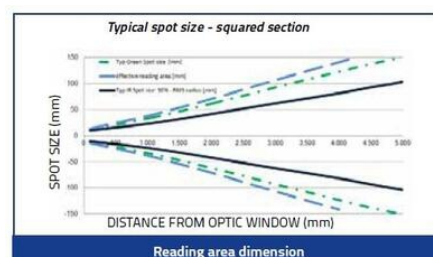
Typical spot size - squared section

150
100
50
0
-50
-100
-150

Typ Green Spot size [mm]
Effective reading area [mm]
Typ IR Spot size 90% - RMS radius [mm]

SPOT SIZE (mm)

1.000 1.500 2.000 2.500 3.000 3.500 4.000 4.500 5.000

DISTANCE FROM OPTIC WINDOW (mm)

Reading area dimension